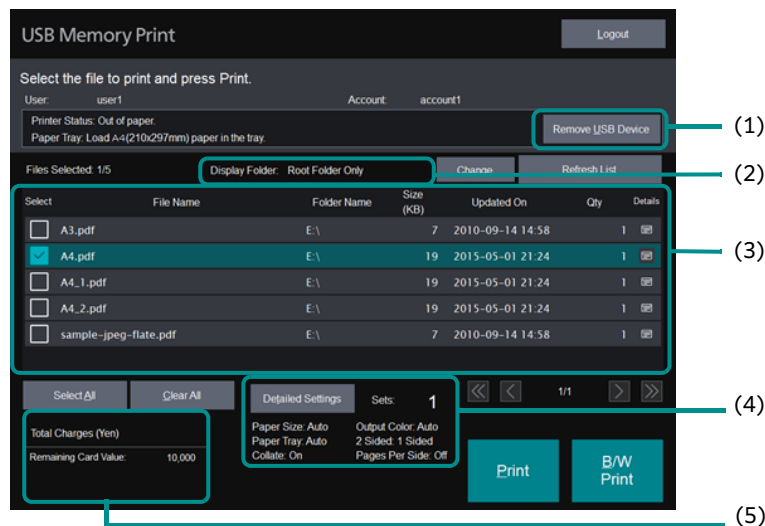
USB Memory Print

Logout

Select the file to print and press Print.

User: user1 Account: account1

Printer Status: Out of paper.
Paper Tray: Load A4(210x297mm) paper in the tray.

Remove USB Device

(1)

Files Selected: 1/5

Display Folder: Root Folder Only

Change

Refresh List

(2)

| Select | File Name | Folder Name | Size (KB) | Updated On | Qty | Details |
|---|---|---|---|---|---|---|
| | A3.pdf | E:\ | 7 | 2010-09-14 14:58 | 1 | |
| | A4.pdf | E:\ | 19 | 2015-05-01 21:24 | 1 | |
| | A4_1.pdf | E:\ | 19 | 2015-05-01 21:24 | 1 | |
| | A4_2.pdf | E:\ | 19 | 2015-05-01 21:24 | 1 | |
| | sample-jpeg-flate.pdf | E:\ | 7 | 2010-09-14 14:58 | 1 | |

(3)

Select All

Clear All

Detailed Settings

Sets: 1

Paper Size: Auto
Paper Tray: Auto
Collate: On

Output Color: Auto
2 Sided: 1 Sided
Pages Per Side: Off

1/1

(4)

Total Charges (Yen)

Remaining Card Value: 10,000

Print

B/W Print

(5)